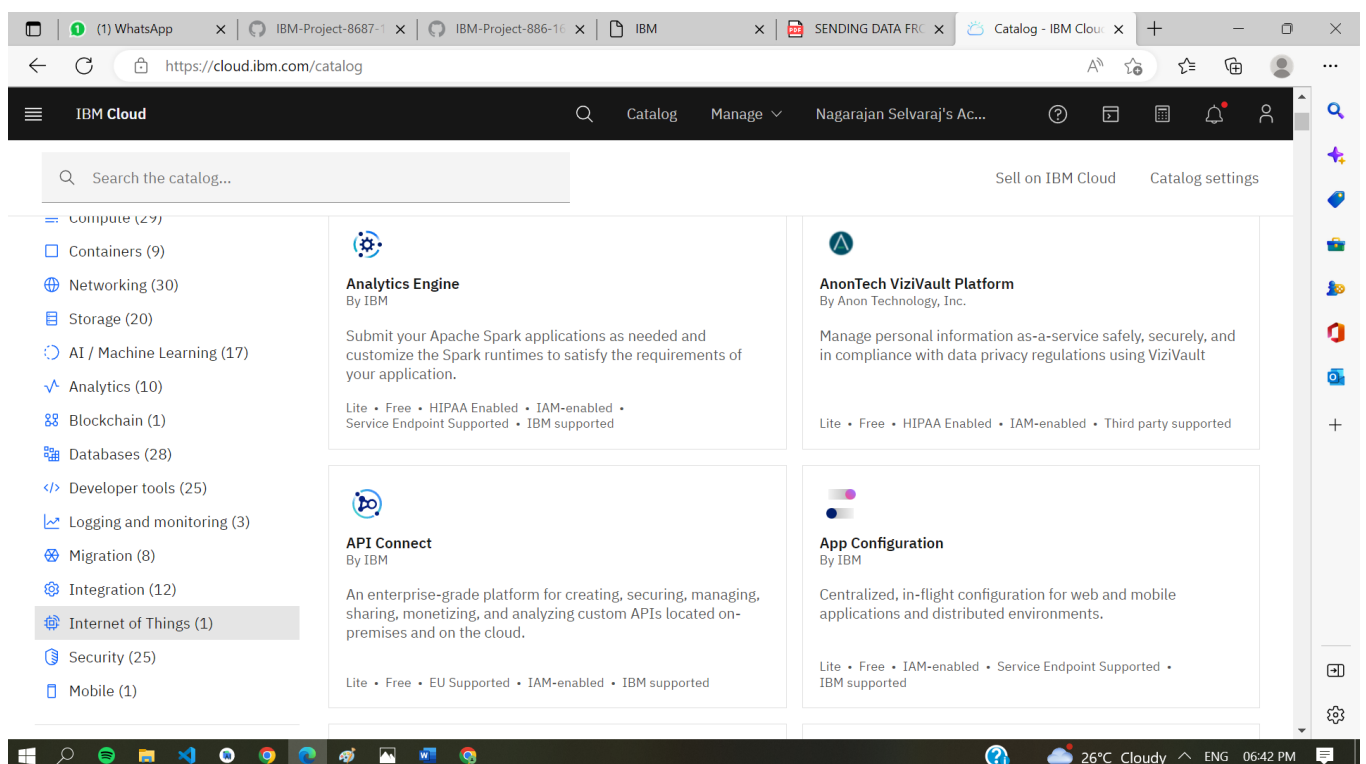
(1) WhatsApp
IBM-Project-8687-1
IBM-Project-886-16
IBM
SENDING DATA FRO
Catalog - IBM Cloud

https://cloud.ibm.com/catalog

IBM Cloud
Catalog
Manage
Nagarajan Selvaraj's Ac...

Search the catalog...
Sell on IBM Cloud
Catalog settings

Compute (29)
Containers (9)
Networking (30)
Storage (20)
AI / Machine Learning (17)
Analytics (10)
Blockchain (1)
Databases (28)
Developer tools (25)
Logging and monitoring (3)
Migration (8)
Integration (12)
Internet of Things (1)
Security (25)
Mobile (1)

Analytics Engine
By IBM
Submit your Apache Spark applications as needed and customize the Spark runtimes to satisfy the requirements of your application.
Lite • Free • HIPAA Enabled • IAM-enabled • Service Endpoint Supported • IBM supported

AnonTech ViziVault Platform
By Anon Technology, Inc.
Manage personal information as-a-service safely, securely, and in compliance with data privacy regulations using ViziVault
Lite • Free • HIPAA Enabled • IAM-enabled • Third party supported

API Connect
By IBM
An enterprise-grade platform for creating, securing, managing, sharing, monetizing, and analyzing custom APIs located on-premises and on the cloud.
Lite • Free • EU Supported • IAM-enabled • IBM supported

App Configuration
By IBM
Centralized, in-flight configuration for web and mobile applications and distributed environments.
Lite • Free • IAM-enabled • Service Endpoint Supported • IBM supported

26°C Cloudy
ENG
06:42 PM